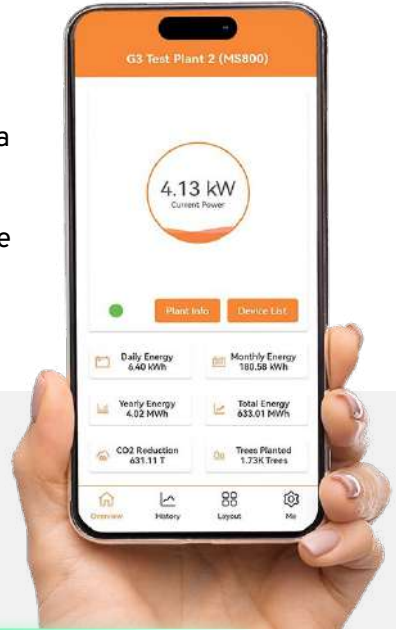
a

e

G3 Test Plant 2 (MS800)

4.13 kW
Current Power

Plant Info
Device List

Daily Energy
6.40 kWh

Monthly Energy
180.58 kWh

Yearly Energy
4.02 MWh

Total Energy
633.01 MWh

CO2 Reduction
631.11 T

Trees Planted
1.73K Trees

Overview
History
Layout
Me